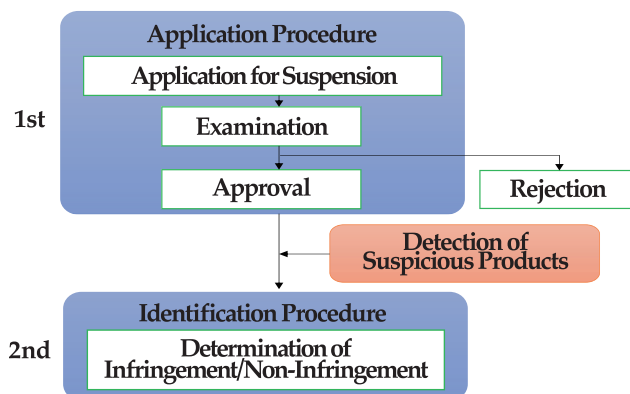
1st

Application Procedure

Application for Suspension

Examination

Approval

Rejection

Detection of Suspicious Products

2nd

Identification Procedure

Determination of Infringement/Non-Infringement